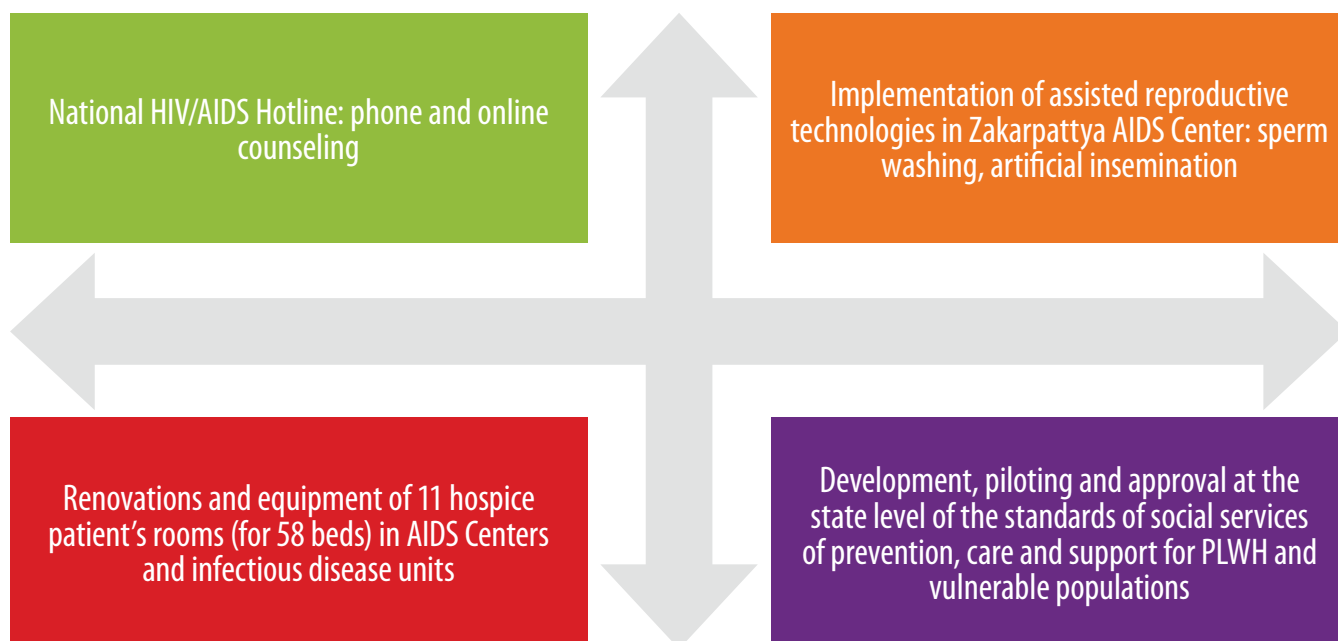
National HIV/AIDS Hotline: phone and online counseling

Implementation of assisted reproductive technologies in Zakarpattya AIDS Center: sperm washing, artificial insemination

Renovations and equipment of 11 hospice patient’s rooms (for 58 beds) in AIDS Centers and infectious disease units

Development, piloting and approval at the state level of the standards of social services of prevention, care and support for PLWH and vulnerable populations